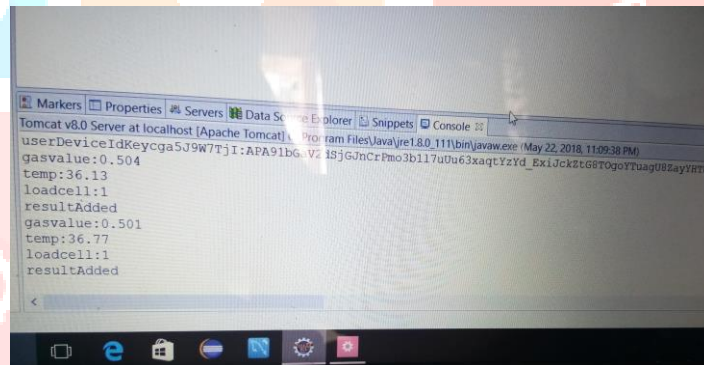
Markers Properties Servers Data Source Explorer Snippets Console

Tomcat v8.0 Server at localhost [Apache Tomcat] C:\Program Files\Java\jre1.8.0_111\bin\javaw.exe (May 22, 2018, 11:09:38 PM)

userDeviceIdKeycga5J9W7TjI:APA91bGaV2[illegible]SjGJnCrPmo3b117uUu63xaqtYzYd_ExiJckEtG8TOgoYTuagU8ZayYRT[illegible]
gasvalue:0.504
temp:36.13
loadcell:1
resultAdded
gasvalue:0.501
temp:36.77
loadcell:1
resultAdded